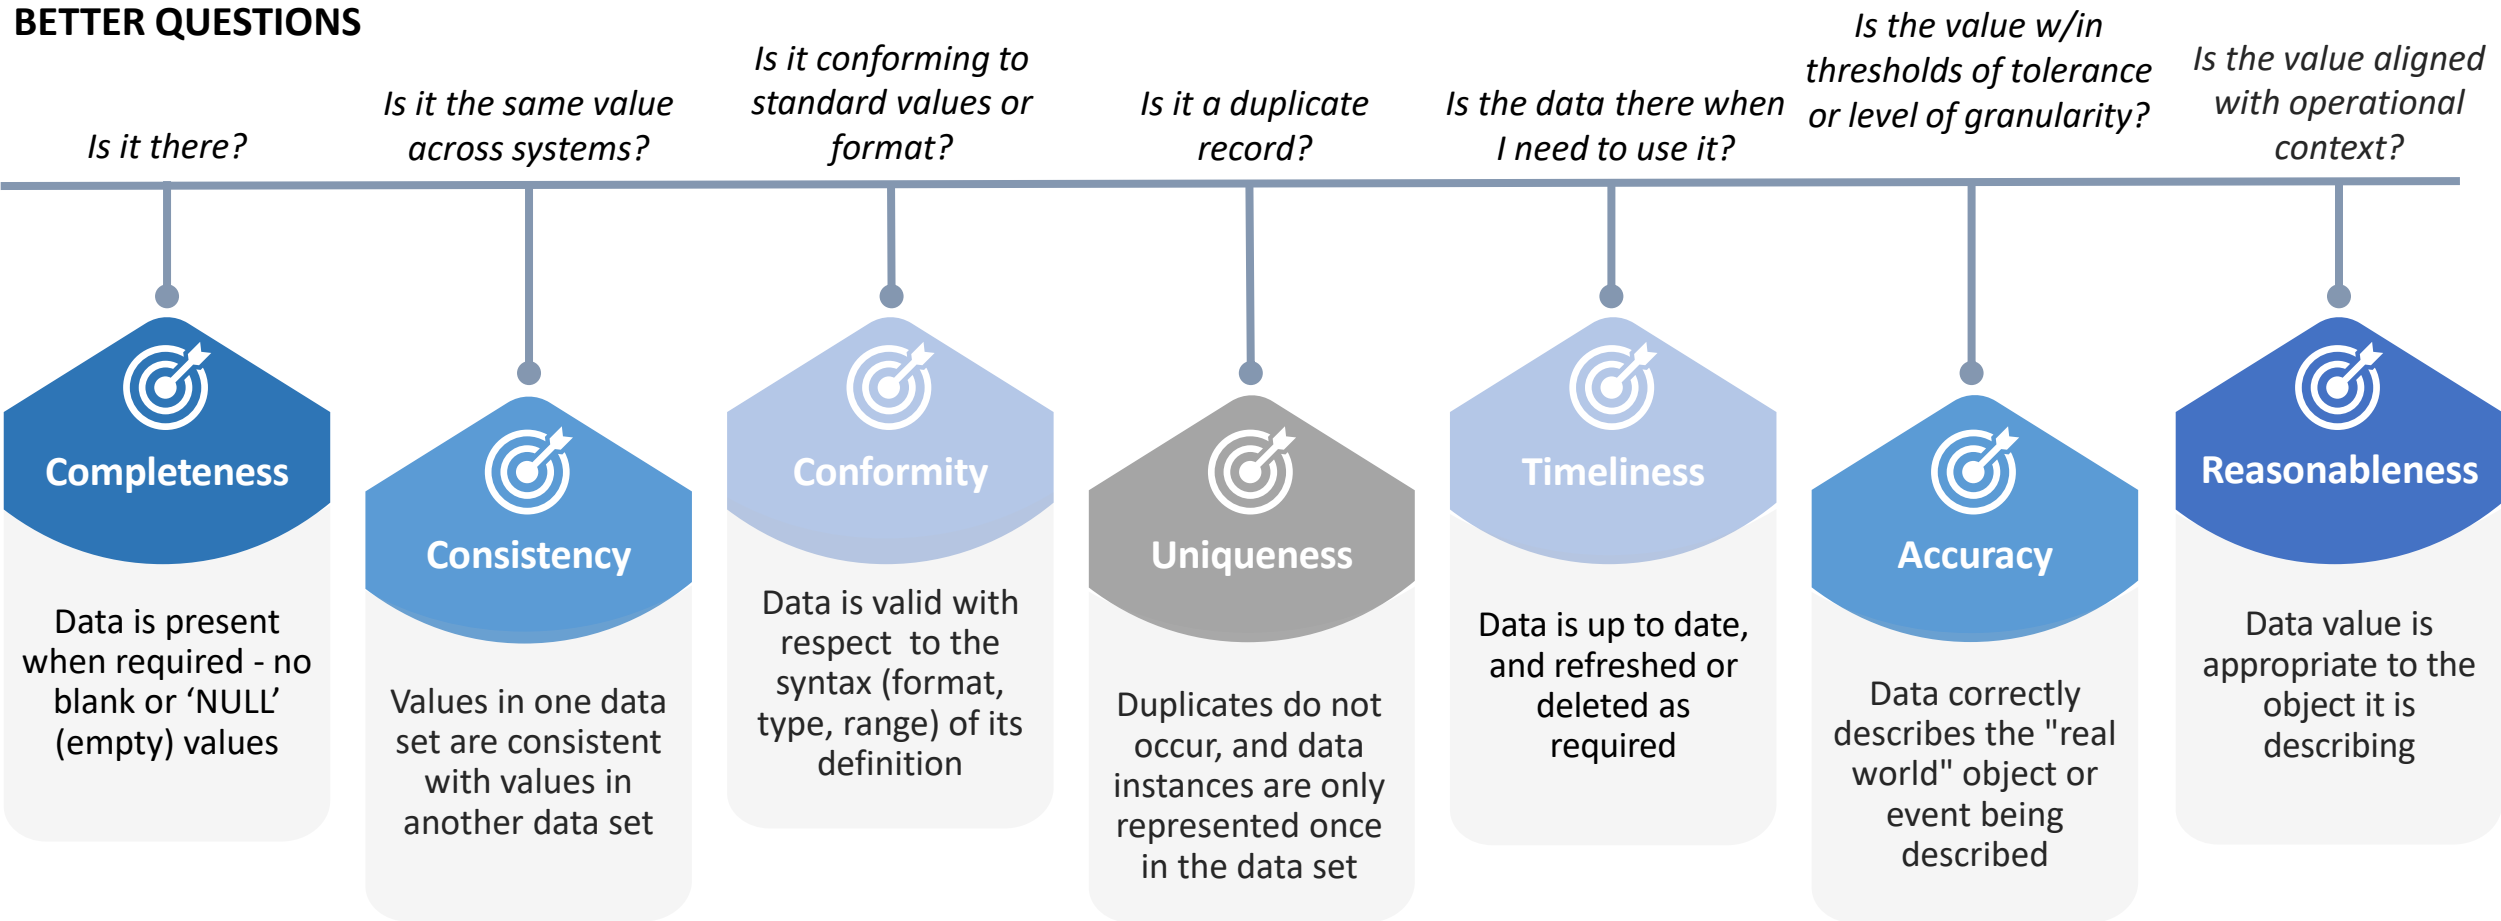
BETTER QUESTIONS

Is it there?

Completeness

Data is present when required - no blank or ‘NULL’ (empty) values

Is it the same value across systems?

Consistency

Values in one data set are consistent with values in another data set

Is it conforming to standard values or format?

Conformity

Data is valid with respect to the syntax (format, type, range) of its definition

Is it a duplicate record?

Uniqueness

Duplicates do not occur, and data instances are only represented once in the data set

Is the data there when I need to use it?

Timeliness

Data is up to date, and refreshed or deleted as required

Is the value w/in thresholds of tolerance or level of granularity?

Accuracy

Data correctly describes the "real world" object or event being described

Is the value aligned with operational context?

Reasonableness

Data value is appropriate to the object it is describing